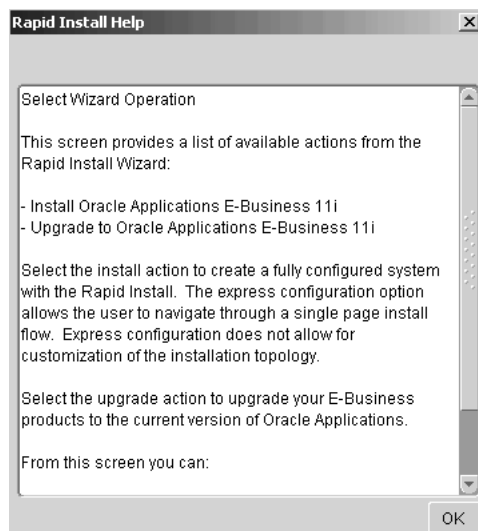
Rapid Install Help

Select Wizard Operation

This screen provides a list of available actions from the Rapid Install Wizard:

- Install Oracle Applications E-Business 11i
- Upgrade to Oracle Applications E-Business 11i

Select the install action to create a fully configured system with the Rapid Install. The express configuration option allows the user to navigate through a single page install flow. Express configuration does not allow for customization of the installation topology.

Select the upgrade action to upgrade your E-Business products to the current version of Oracle Applications.

From this screen you can:

OK